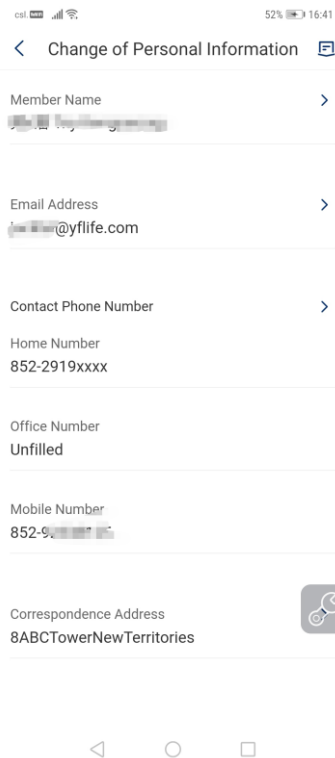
csl. 52% 16:41

Change of Personal Information

Member Name
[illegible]

Email Address
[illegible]@yflife.com

Contact Phone Number

Home Number
852-2919xxxx

Office Number
Unfilled

Mobile Number
852-9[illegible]

Correspondence Address
8ABCTowerNewTerritories